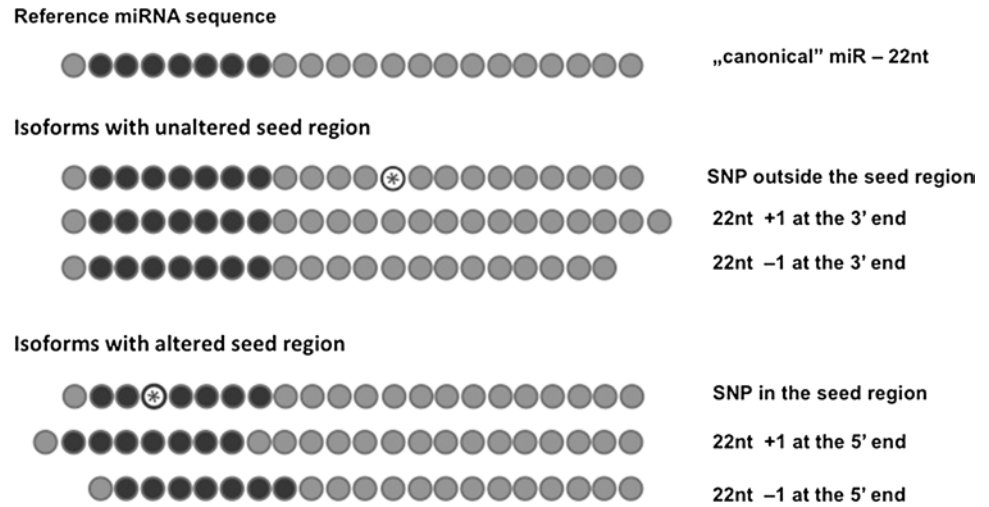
Reference miRNA sequence

„canonical" miR – 22nt

Isoforms with unaltered seed region

SNP outside the seed region

22nt +1 at the 3' end

22nt –1 at the 3' end

Isoforms with altered seed region

SNP in the seed region

22nt +1 at the 5' end

22nt –1 at the 5' end